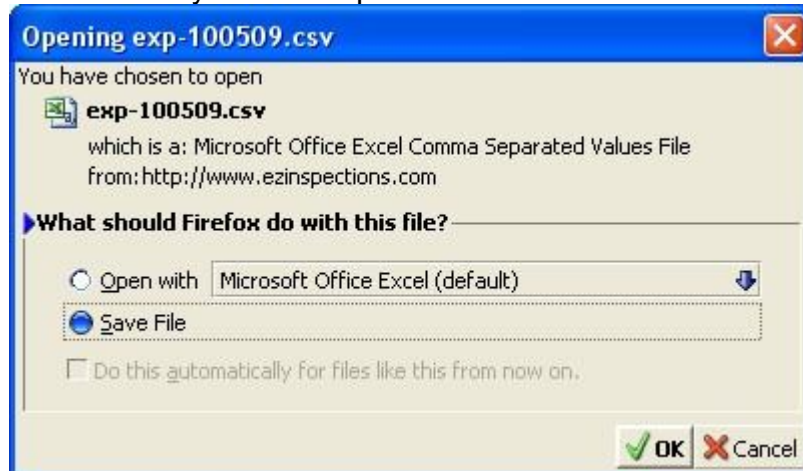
Opening exp-100509.csv

You have chosen to open

exp-100509.csv

which is a: Microsoft Office Excel Comma Separated Values File
from: http://www.ezinspections.com

What should Firefox do with this file?

Open with Microsoft Office Excel (default)

Save File

Do this automatically for files like this from now on.

OK Cancel